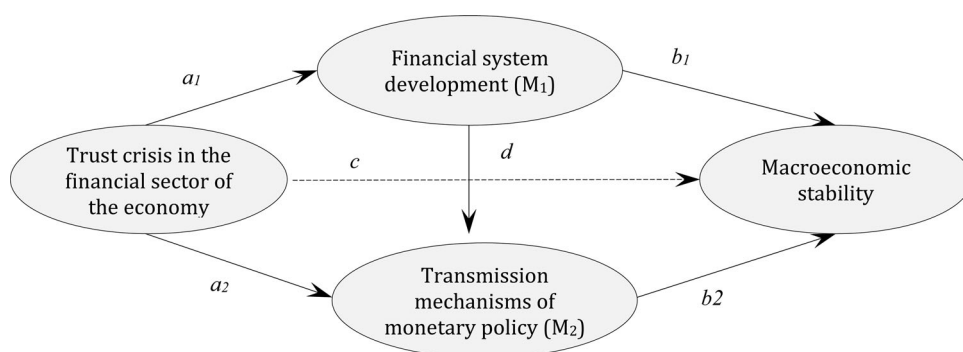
$a_1$

Financial system development ($M_1$)

$b_1$

Trust crisis in the financial sector of the economy

$c$

$d$

Macroeconomic stability

$a_2$

Transmission mechanisms of monetary policy ($M_2$)

b2